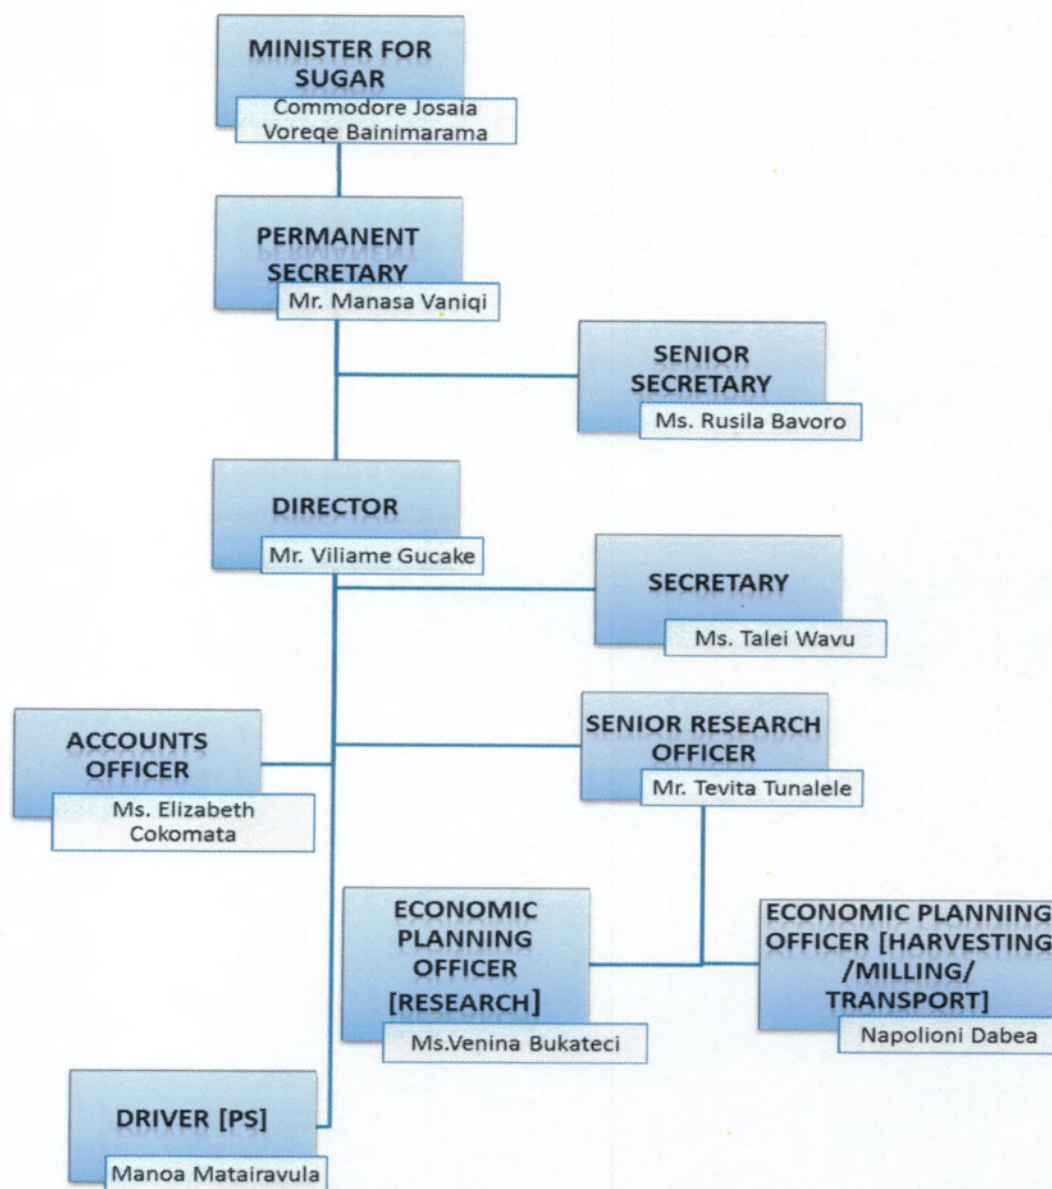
MINISTER FOR SUGAR
Commodore Josaia Voreqe Bainimarama

PERMANENT SECRETARY
Mr. Manasa Vaniqi

SENIOR SECRETARY
Ms. Rusila Bavoro

DIRECTOR
Mr. Viliame Gucake

SECRETARY
Ms. Talei Wavu

ACCOUNTS OFFICER
Ms. Elizabeth Cokomata

SENIOR RESEARCH OFFICER
Mr. Tevita Tunalele

ECONOMIC PLANNING OFFICER [RESEARCH]
Ms.Venina Bukateci

ECONOMIC PLANNING OFFICER [HARVESTING /MILLING/ TRANSPORT]
Napolioni Dabea

DRIVER [PS]
Manoa Matairavula